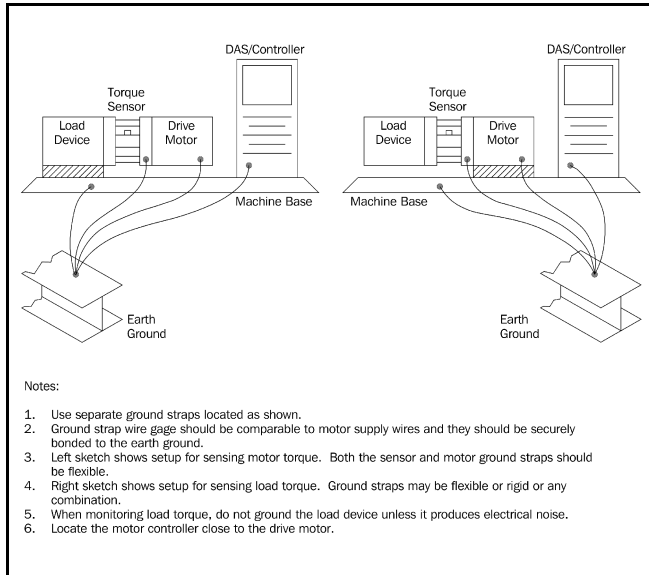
DAS/Controller

Torque Sensor

Load Device

Drive Motor

Machine Base

Earth Ground

DAS/Controller

Torque Sensor

Load Device

Drive Motor

Machine Base

Earth Ground

Notes:

1. Use separate ground straps located as shown.
2. Ground strap wire gage should be comparable to motor supply wires and they should be securely bonded to the earth ground.
3. Left sketch shows setup for sensing motor torque. Both the sensor and motor ground straps should be flexible.
4. Right sketch shows setup for sensing load torque. Ground straps may be flexible or rigid or any combination.
5. When monitoring load torque, do not ground the load device unless it produces electrical noise.
6. Locate the motor controller close to the drive motor.